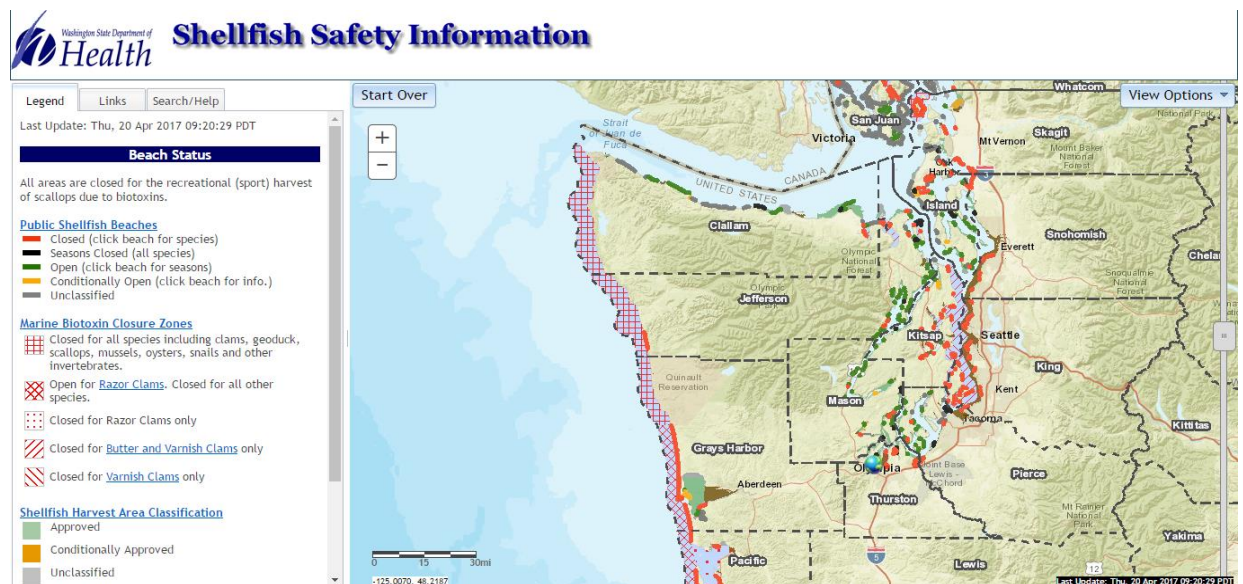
Washington State Department of Health

Shellfish Safety Information

Legend | Links | Search/Help

Last Update: Thu, 20 Apr 2017 09:20:29 PDT

Beach Status

All areas are closed for the recreational (sport) harvest of scallops due to biotoxins.

Public Shellfish Beaches
Closed (click beach for species)
Seasons Closed (all species)
Open (click beach for seasons)
Conditionally Open (click beach for info.)
Unclassified

Marine Biotoxin Closure Zones
Closed for all species including clams, geoduck, scallops, mussels, oysters, snails and other invertebrates.
Open for Razor Clams. Closed for all other species.
Closed for Razor Clams only
Closed for Butter and Varnish Clams only
Closed for Varnish Clams only

Shellfish Harvest Area Classification
Approved
Conditionally Approved
Unclassified

Start Over

View Options

+
−

Whatcom
San Juan
Victoria
Strait of Juan de Fuca
UNITED STATES
CANADA
Mt Vernon
Skagit
Mount Baker National Forest
National Park
Oak Harbor
5
Island
Clallam
Everett
Snohomish
Olympic National Forest
Snoqualmie National Forest
Chelan
Olympic National Park
Jefferson
Kitsap
Seattle
Quinault Reservation
King
Mason
Kent
Tacoma
Kittitas
Grays Harbor
Olympia
Joint Base Lewis - McChord
Pierce
Aberdeen
Thurston
Mt Rainier National Park
Pacific
5
Lewis
Yakima
12
0 15 30mi
-125.0070, 48.2187
Last Update: Thu, 20 Apr 2017 09:20:29 PDT